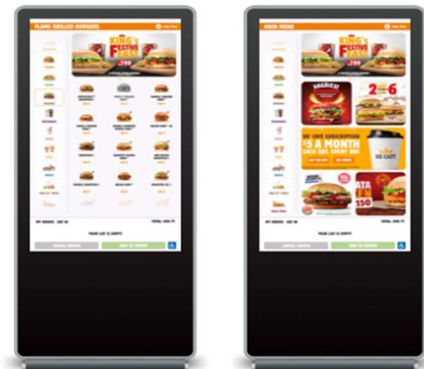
FLAME GRILLED BURGERS

KING'S FESTIVE FEAST

MY ORDER

TOTAL

YOUR LIST IS EMPTY!

MAIN MENU

KING'S FESTIVE FEAST

2 for 6

BK CAFÉ SUBSCRIPTION

$5 A MONTH

BK CAFÉ

MY ORDER

TOTAL

YOUR LIST IS EMPTY!